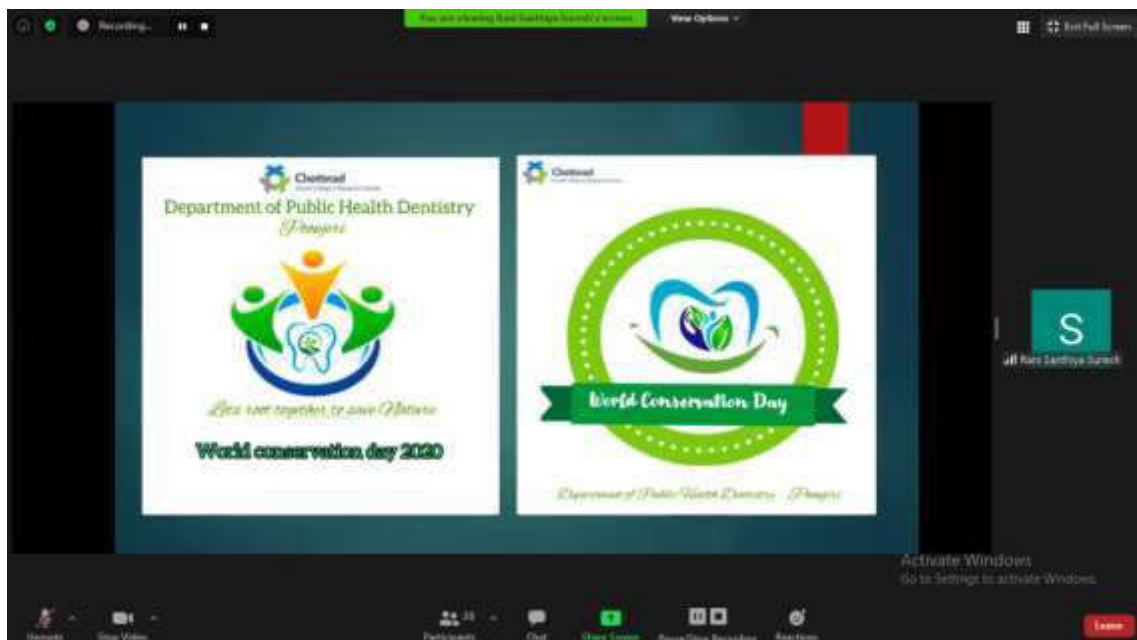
Recording...

You are viewing Ravi Santhiya Suresh's screen

View Options

Exit Full Screen

Chettinad

Department of Public Health Dentistry

Pioneers

Lets root together to save Nature

World conservation day 2020

Chettinad

World Conservation Day

Department of Public Health Dentistry Pioneers

S

Ravi Santhiya Suresh

Activate Windows

Go to Settings to activate Windows.

Unmute

Stop Video

Participants

Chat

Share Screen

Pause/Stop Recording

Reactions

Leave